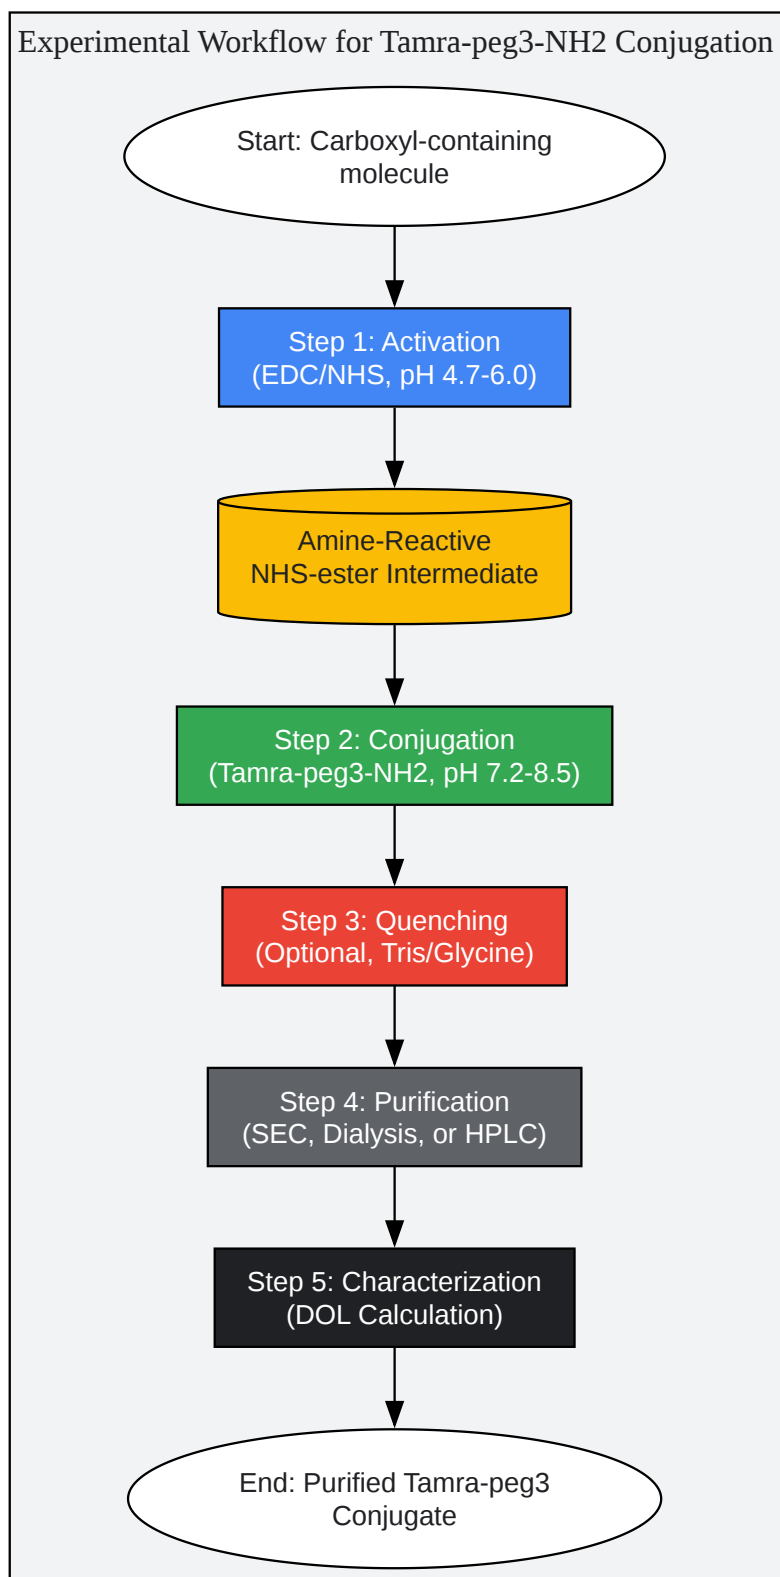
Experimental Workflow for Tamra-peg3-NH2 Conjugation

Start: Carboxyl-containing molecule

Step 1: Activation (EDC/NHS, pH 4.7-6.0)

Amine-Reactive NHS-ester Intermediate

Step 2: Conjugation (Tamra-peg3-NH2, pH 7.2-8.5)

Step 3: Quenching (Optional, Tris/Glycine)

Step 4: Purification (SEC, Dialysis, or HPLC)

Step 5: Characterization (DOL Calculation)

End: Purified Tamra-peg3 Conjugate